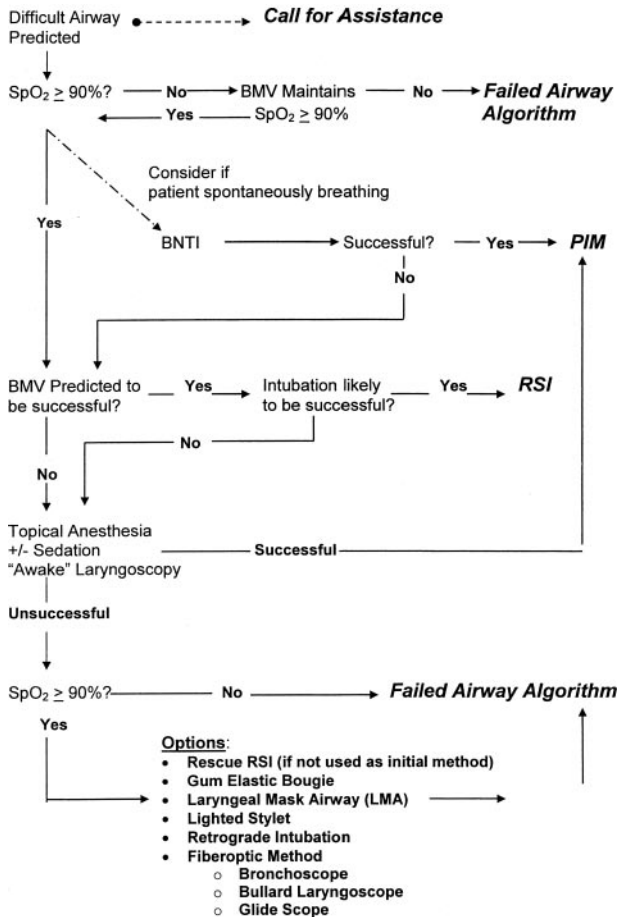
Difficult Airway Predicted

Call for Assistance

$SpO_2 \geq 90\%$?

No

BMV Maintains $SpO_2 \geq 90\%$

Yes

No

Failed Airway Algorithm

Consider if patient spontaneously breathing

Yes

BNTI

Successful?

Yes

PIM

No

BMV Predicted to be successful?

Yes

Intubation likely to be successful?

Yes

RSI

No

No

Topical Anesthesia +/- Sedation "Awake" Laryngoscopy

Successful

Unsuccessful

$SpO_2 \geq 90\%$?

No

Failed Airway Algorithm

Yes

Options:
- Rescue RSI (if not used as initial method)
- Gum Elastic Bougie
- Laryngeal Mask Airway (LMA)
- Lighted Stylet
- Retrograde Intubation
- Fiberoptic Method
  - Bronchoscope
  - Bullard Laryngoscope
  - Glide Scope